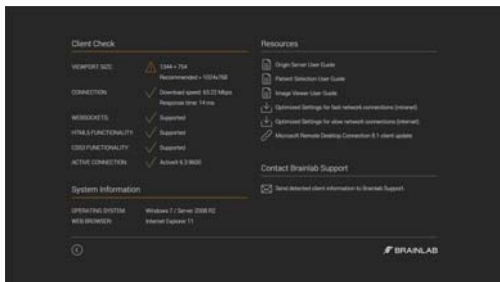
Client Check

VIEWPORT SIZE: 1344 × 754
Recommended > 1024x768

CONNECTION: Download speed: 63.22 Mbps
Response time: 14 ms

WEBSOCKETS: Supported

HTML5 FUNCTIONALITY: Supported

CSS3 FUNCTIONALITY: Supported

ACTIVE CONNECTION: ActiveX 6.3.9600

System Information

OPERATING SYSTEM: Windows 7 / Server 2008 R2

WEB BROWSER: Internet Explorer 11

Resources

Origin Server User Guide

Patient Selection User Guide

Image Viewer User Guide

Optimized Settings for fast network connections (intranet)

Optimized Settings for slow network connections (internet)

Microsoft Remote Desktop Connection 8.1 client update

Contact Brainlab Support

Send detected client information to Brainlab Support

BRAINLAB